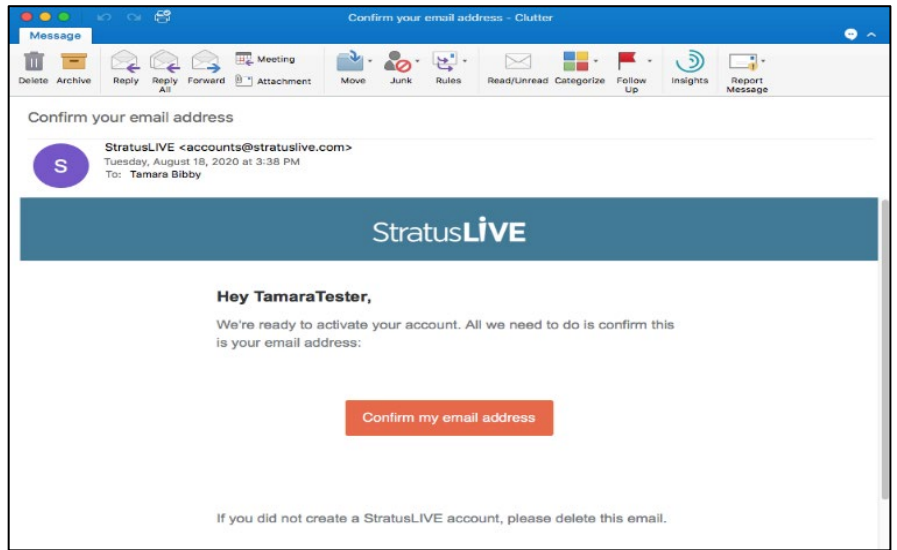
Confirm your email address - Clutter

Message

Delete Archive Reply Reply All Forward Meeting Attachment Move Junk Rules Read/Unread Categorize Follow Up Insights Report Message

Confirm your email address

S

StratusLIVE <accounts@stratuslive.com>
Tuesday, August 18, 2020 at 3:38 PM
To: Tamara Bibby

StratusLIVE

Hey TamaraTester,

We're ready to activate your account. All we need to do is confirm this is your email address:

Confirm my email address

If you did not create a StratusLIVE account, please delete this email.